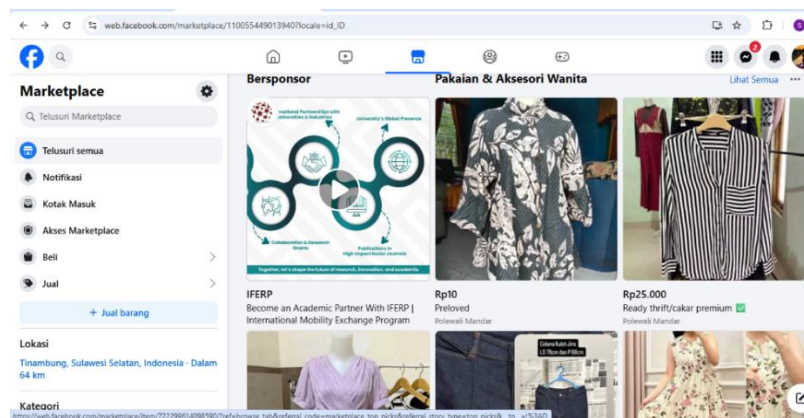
web.facebook.com/marketplace/110055449013940?locale=id_ID

Marketplace

Telusuri Marketplace

Telusuri semua
Notifikasi
Kotak Masuk
Akses Marketplace
Beli
Jual

+ Jual barang

Lokasi
Tinambung, Sulawesi Selatan, Indonesia · Dalam 64 km

Kategori

Bersponsor

National Partnerships with Universities & Industries
University's Global Presence
Collaboration & Research Grants
Publications in High Impact Factor Journals
Together, let's shape the future of research, innovation, and academia.

IFERP
Become an Academic Partner With IFERP | International Mobility Exchange Program

Pakaian & Aksesori Wanita

Lihat Semua

Rp10
Preloved
Polewali Mandar

Rp25.000
Ready thrift/cakar premium
Polewali Mandar

Celana Kulot Jins
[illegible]

https://web.facebook.com/marketplace/item/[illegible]